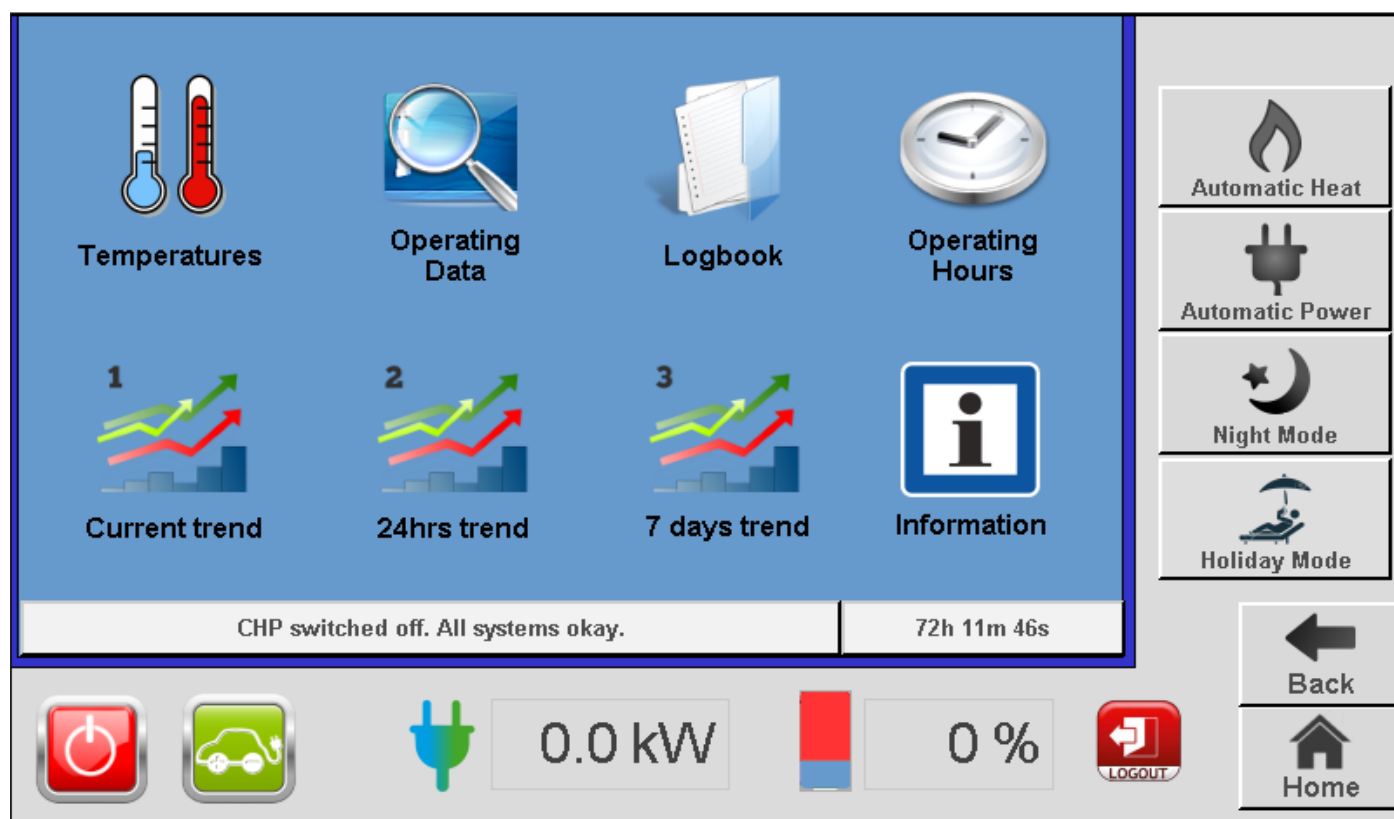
Temperatures

Operating Data

Logbook

Operating Hours

1

Current trend

2

24hrs trend

3

7 days trend

Information

Automatic Heat

Automatic Power

Night Mode

Holiday Mode

CHP switched off. All systems okay.

72h 11m 46s

Back

Home

0.0 kW

0 %

LOGOUT